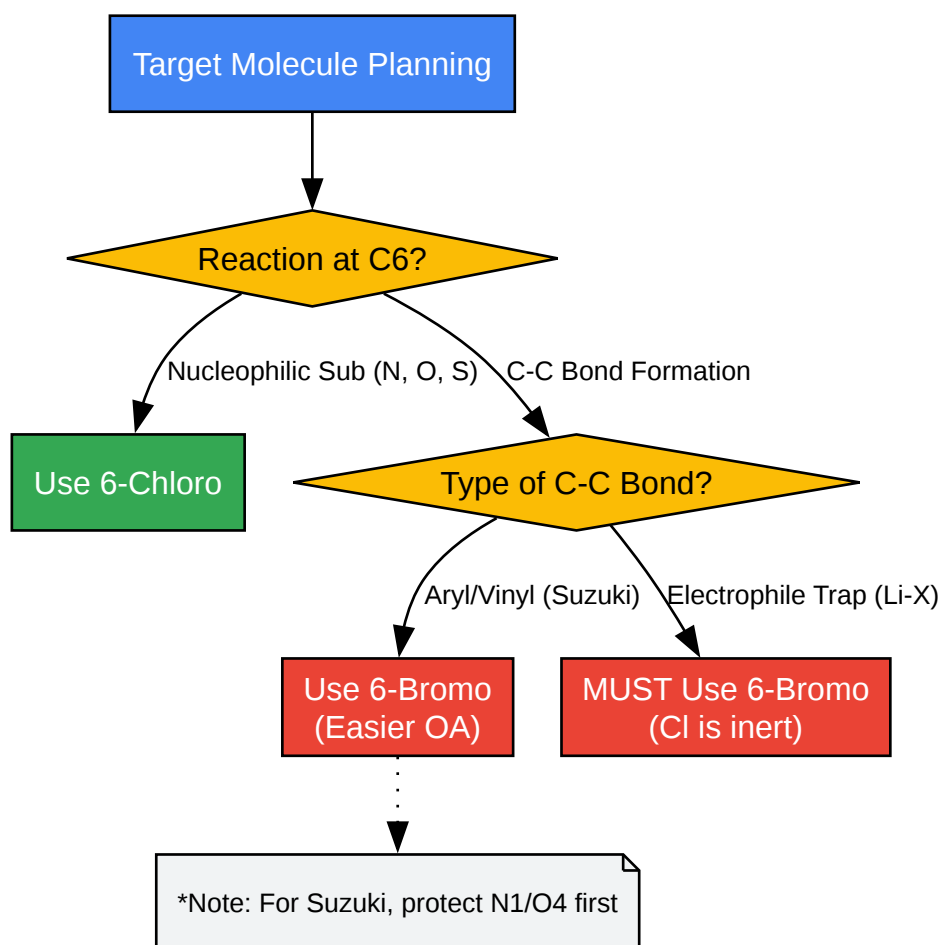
Target Molecule Planning

Reaction at C6?

Nucleophilic Sub (N, O, S)

C-C Bond Formation

Use 6-Chloro

Type of C-C Bond?

Aryl/Vinyl (Suzuki)

Electrophile Trap (Li-X)

Use 6-Bromo (Easier OA)

MUST Use 6-Bromo (Cl is inert)

*Note: For Suzuki, protect N1/O4 first